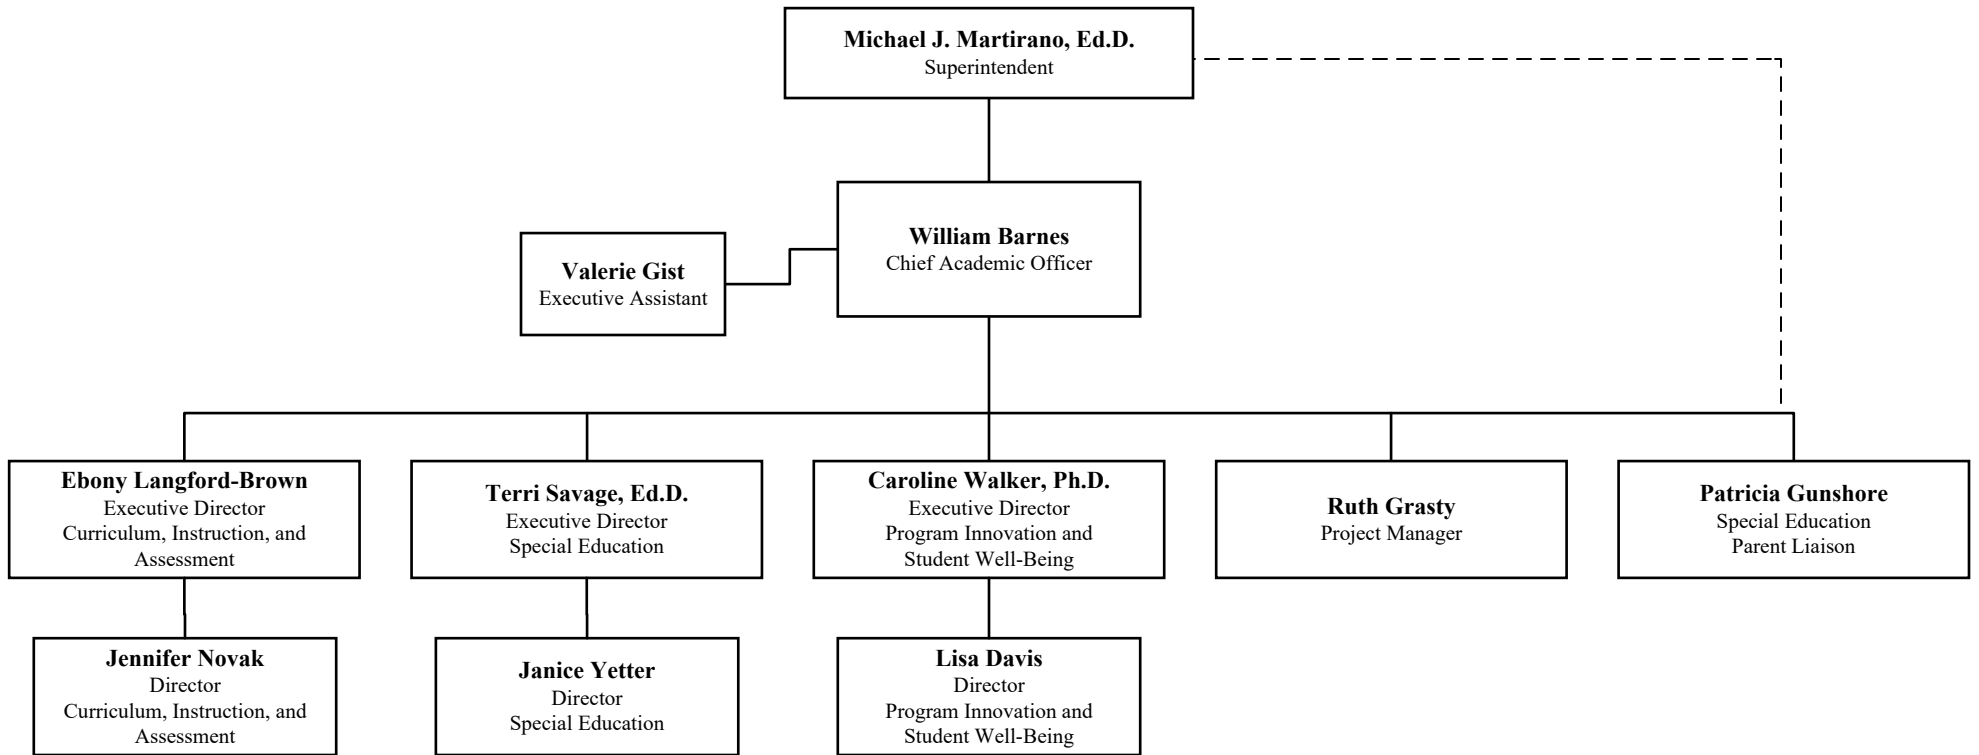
**Michael J. Martirano, Ed.D.**
Superintendent

**William Barnes**
Chief Academic Officer

**Valerie Gist**
Executive Assistant

**Ebony Langford-Brown**
Executive Director
Curriculum, Instruction, and Assessment

**Terri Savage, Ed.D.**
Executive Director
Special Education

**Caroline Walker, Ph.D.**
Executive Director
Program Innovation and Student Well-Being

**Ruth Grasty**
Project Manager

**Patricia Gunshore**
Special Education
Parent Liaison

**Jennifer Novak**
Director
Curriculum, Instruction, and Assessment

**Janice Yetter**
Director
Special Education

**Lisa Davis**
Director
Program Innovation and Student Well-Being